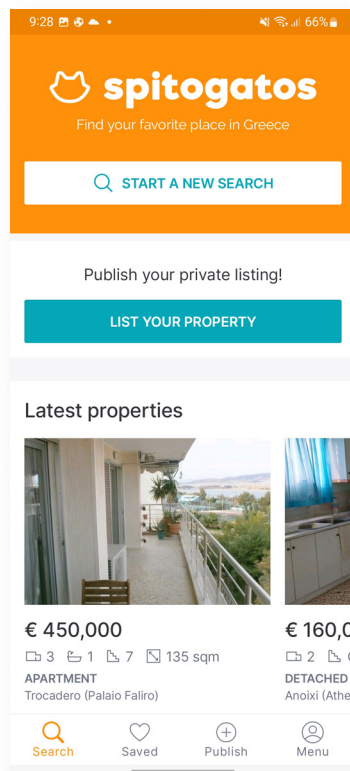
9:28 66%

spitogatos

Find your favorite place in Greece

START A NEW SEARCH

Publish your private listing!

LIST YOUR PROPERTY

Latest properties

€ 450,000
3 1 7 135 sqm
APARTMENT
Trocadero (Palaio Faliro)

€ 160,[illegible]
2 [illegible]
DETACHED
Anoixi (Athe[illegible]

Search Saved Publish Menu